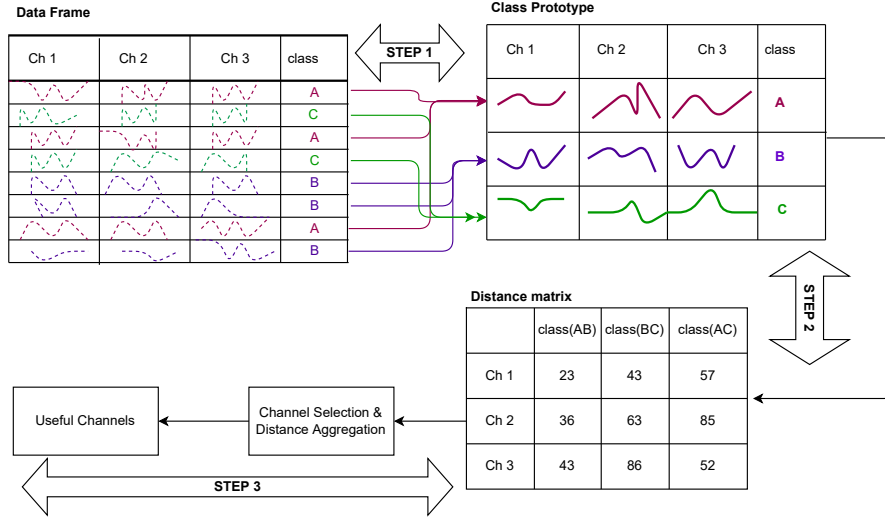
Data Frame

| Ch 1 | Ch 2 | Ch 3 | class |
|---|---|---|---|
| | | | A |
| | | | C |
| | | | A |
| | | | C |
| | | | B |
| | | | B |
| | | | A |
| | | | B |

STEP 1

Class Prototype

| Ch 1 | Ch 2 | Ch 3 | class |
|---|---|---|---|
| | | | A |
| | | | B |
| | | | C |

STEP 2

Distance matrix

| | class(AB) | class(BC) | class(AC) |
|---|---|---|---|
| Ch 1 | 23 | 43 | 57 |
| Ch 2 | 36 | 63 | 85 |
| Ch 3 | 43 | 86 | 52 |

Useful Channels

Channel Selection & Distance Aggregation

STEP 3